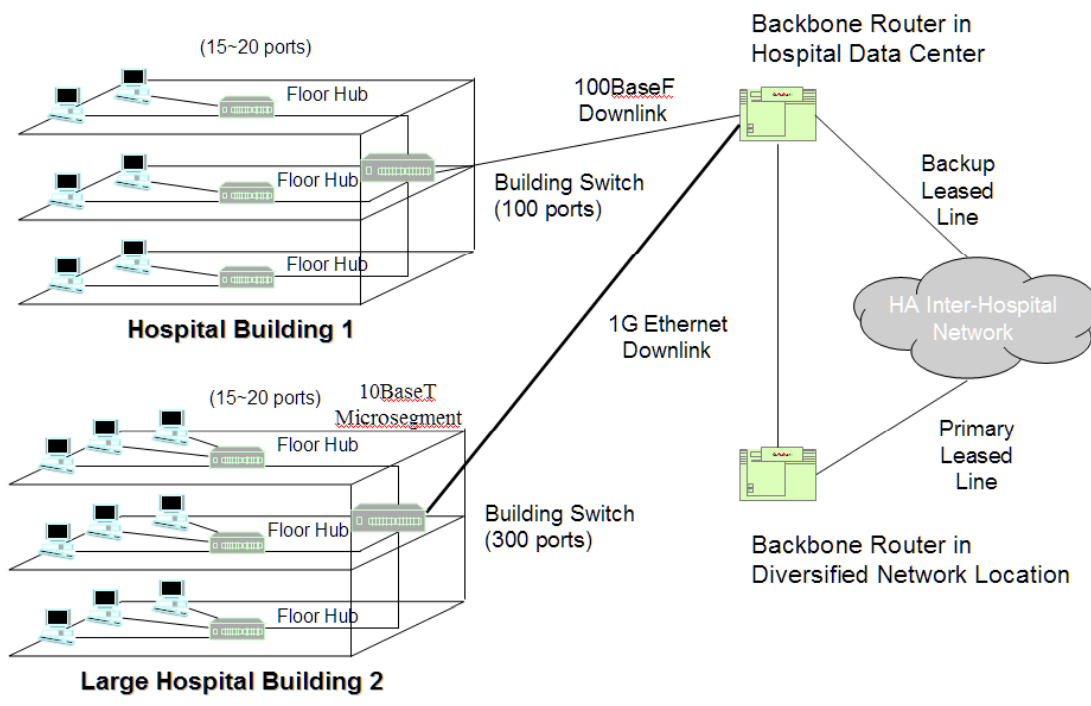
(15~20 ports)

Floor Hub

Floor Hub

Floor Hub

Hospital Building 1

100BaseF Downlink

Building Switch (100 ports)

Backbone Router in Hospital Data Center

Backup Leased Line

HA Inter-Hospital Network

1G Ethernet Downlink

(15~20 ports)

10BaseT Microsegment

Floor Hub

Floor Hub

Floor Hub

Building Switch (300 ports)

Large Hospital Building 2

Primary Leased Line

Backbone Router in Diversified Network Location